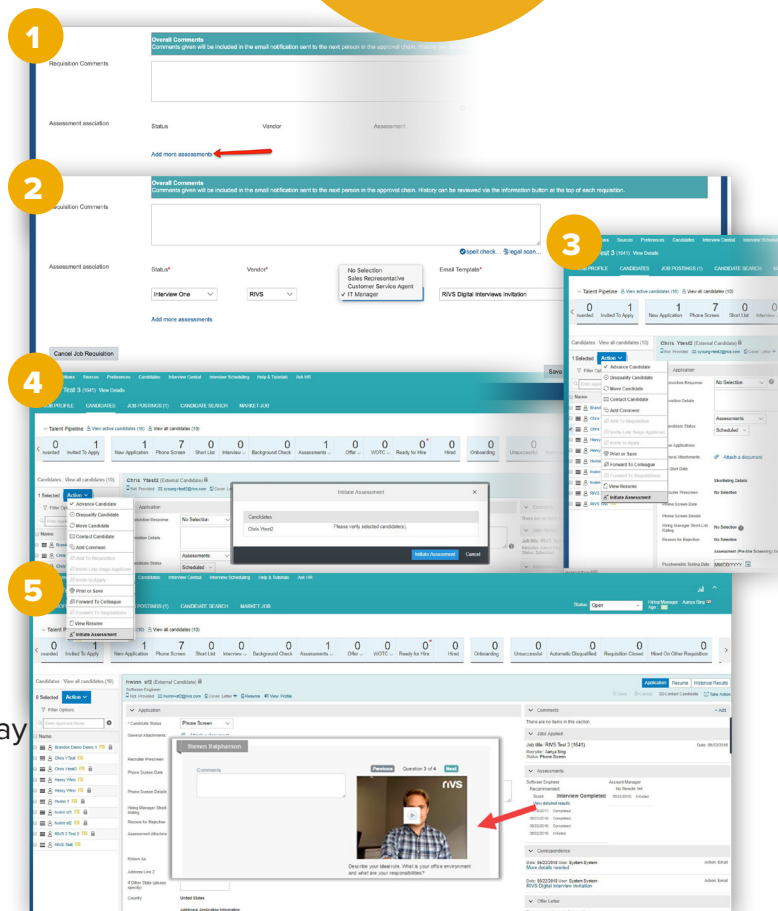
1

Overall Comments
Comments given will be included in the email notification sent to the next person in the approval chain.

Requisition Comments

Assessment association

Status

Vendor

Assessment

Add more assessments

2

Overall Comments
Comments given will be included in the email notification sent to the next person in the approval chain. History can be reviewed via the information button at the top of each requisition.

Requisition Comments

spell check... legal scan...

Assessment association

Status*

Vendor*

Email Template*

Interview One

RIVS

No Selection
Sales Recrerentative
Customer Service Agent
✓ IT Manager

RIVS Digital Interviews Invitation

Add more assessments

Cancel Job Requisition

Save

3

Sources Preferences Candidates Interview Central Interview Scheduling

Test 3 (1641) View Details

PROFILE CANDIDATES JOB POSTINGS (1) CANDIDATE SEARCH

Talent Pipeline View active candidates (10) View all candidates (10)

0 Forwarded 1 Invited To Apply 1 New Application 7 Phone Screen 0 Short List 0 Interview

Candidates : View all candidates (10)

1 Selected Action

Chris Ytest2 (External Candidate)

Advance Candidate
Disqualify Candidate
Move Candidate
Contact Candidate
Add Comment
Add To Requisition
Invite Late Stage Applicant
Invite to Apply
Print or Save
Forward To Colleague
Forward To Requisitions
View Resume
Initiate Assessment

Application

No Selection

Assessments

Scheduled

Attach a document

Shortlisting Date

No Selection

No Selection

Assessment (Pre-Hire Screening D

Psychometric Testing Date MM/DD/YYYY

4

Sources Preferences Candidates Interview Central Interview Scheduling Help & Tutorials Ask HR

Test 3 (1641) View Details

PROFILE CANDIDATES JOB POSTINGS (1) CANDIDATE SEARCH MARKET JOB

Talent Pipeline View active candidates (10) View all candidates (10)

0 Forwarded 1 Invited To Apply 1 New Application 7 Phone Screen 0 Short List 0 Interview 0 Background Check 1 Assessments 0 Offer 0 WOTC 0 Ready for Hire 0 Hired 0 Onboarding 0 Unsuccessful

Candidates : View all candidates (10)

1 Selected Action

Chris Ytest2 (External Candidate)

Advance Candidate
Disqualify Candidate
Move Candidate
Contact Candidate
Add Comment
Add To Requisition
Invite Late Stage Applicant
Invite to Apply
Print or Save
Forward To Colleague
Forward To Requisitions
View Resume
Initiate Assessment

Application

No Selection

Assessments

Scheduled

Initiate Assessment

Candidates

Chris Ytest2

Please verify selected candidate(s).

Initiate Assessment Cancel

5

Candidates Interview Central Interview Scheduling Help & Tutorials Ask HR

POSTINGS (1) CANDIDATE SEARCH MARKET JOB

Status Open

Talent Pipeline View active candidates (10) View all candidates (10)

0 Forwarded 1 Invited To Apply 1 New Application 7 Phone Screen 0 Short List 0 Interview 0 Background Check 1 Assessments 0 Offer 0 WOTC 0 Ready for Hire 0 Hired 0 Onboarding 0 Unsuccessful 0 Assets Disqualified 0 Requisition Closed 0 Hired On Other Requisition

Candidates : View all candidates (10)

0 Selected Action

Filter Options

Name

Brandon Demo Demo 1
Chris Y Test
Chris Ytest2
Heavy View
Heavy View
Hudez t
Aaron ert
Aaron ert2
RIVS 3 Test 2
RIVS Test

hwiwn st2 (External Candidate)

Software Engineer

Application Resume Historical Results

Application

Candidate Status Phone Screen

Steven Ralphsonn

Comments

Previous Question 3 of 4 Next

RIVS

Describe your ideal role. What is your office environment and what are your responsibilities?

United States

Comments

There are no items in this section.

Jobs Applied

Job title: RIVS Test 3 (1641)

Assessments

Software Engineer
Recommended
Interview Completed

View detailed results

Correspondence

More details needed

RIVS Digital Interview Invitation

Offer Letter

ay